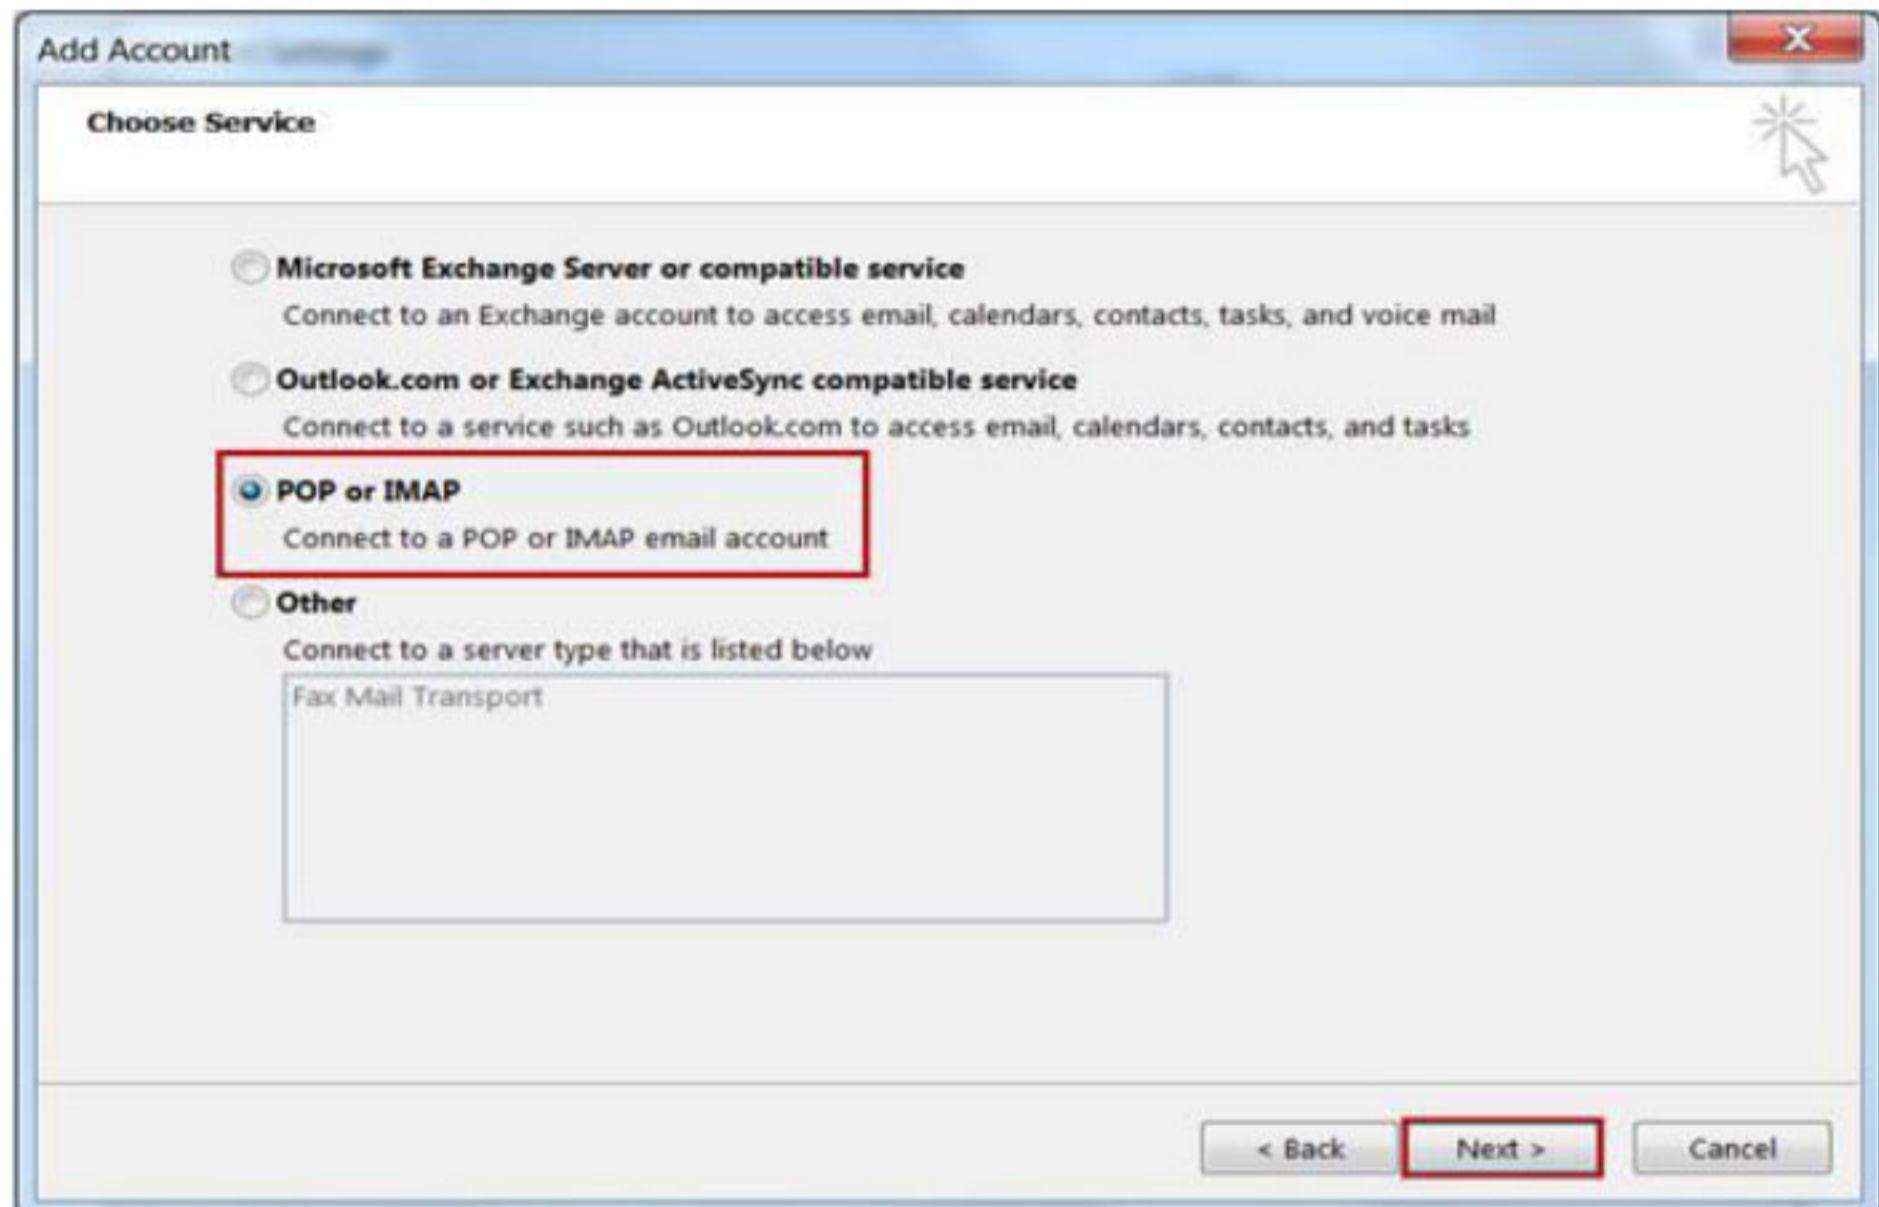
Add Account

Choose Service

Microsoft Exchange Server or compatible service

Connect to an Exchange account to access email, calendars, contacts, tasks, and voice mail

Outlook.com or Exchange ActiveSync compatible service

Connect to a service such as Outlook.com to access email, calendars, contacts, and tasks

POP or IMAP

Connect to a POP or IMAP email account

Other

Connect to a server type that is listed below

Fax Mail Transport

< Back

Next >

Cancel